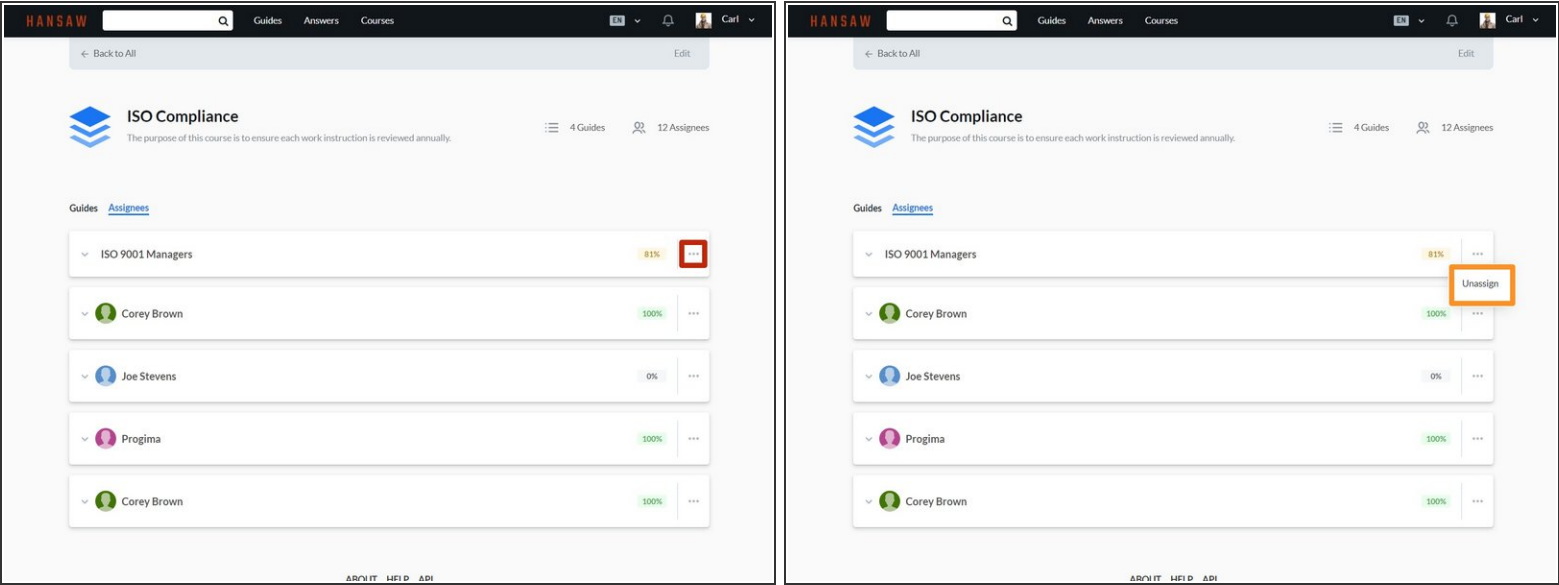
HANSAW Guides Answers Courses EN Carl

← Back to All Edit

ISO Compliance
The purpose of this course is to ensure each work instruction is reviewed annually.

4 Guides 12 Assignees

Guides Assignees

ISO 9001 Managers 81% ···

Corey Brown 100% ···

Joe Stevens 0% ···

Progima 100% ···

Corey Brown 100% ···

ABOUT HELP API

HANSAW Guides Answers Courses EN Carl

← Back to All Edit

ISO Compliance
The purpose of this course is to ensure each work instruction is reviewed annually.

4 Guides 12 Assignees

Guides Assignees

ISO 9001 Managers 81% ···

Unassign

Corey Brown 100% ···

Joe Stevens 0% ···

Progima 100% ···

Corey Brown 100% ···

ABOUT HELP API